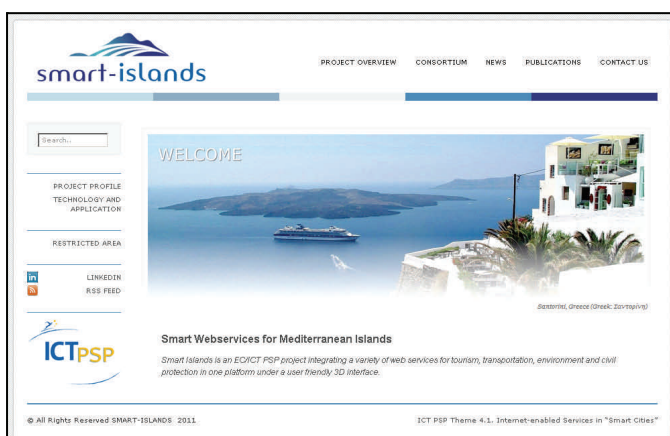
smart-islands

PROJECT OVERVIEW CONSORTIUM NEWS PUBLICATIONS CONTACT US

Search...

PROJECT PROFILE
TECHNOLOGY AND APPLICATION

RESTRICTED AREA

in LINKEDIN
RSS FEED

ICTPSP

WELCOME

Santorini, Greece (Greek: Σαντορίνη)

Smart Webservices for Mediterranean Islands

Smart Islands is an EC/ICT PSP project integrating a variety of web services for tourism, transportation, environment and civil protection in one platform under a user friendly 3D interface.

© All Rights Reserved SMART-ISLANDS 2011

ICT PSP Theme 4.1. Internet-enabled Services in "Smart Cities"